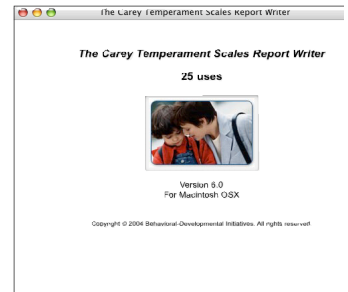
The Carey Temperament Scales Report Writer

The Carey Temperament Scales Report Writer

25 uses

Version 6.0
For Macintosh OSX

Copyright © 2004 Behavioral-Developmental Initiatives. All rights reserved